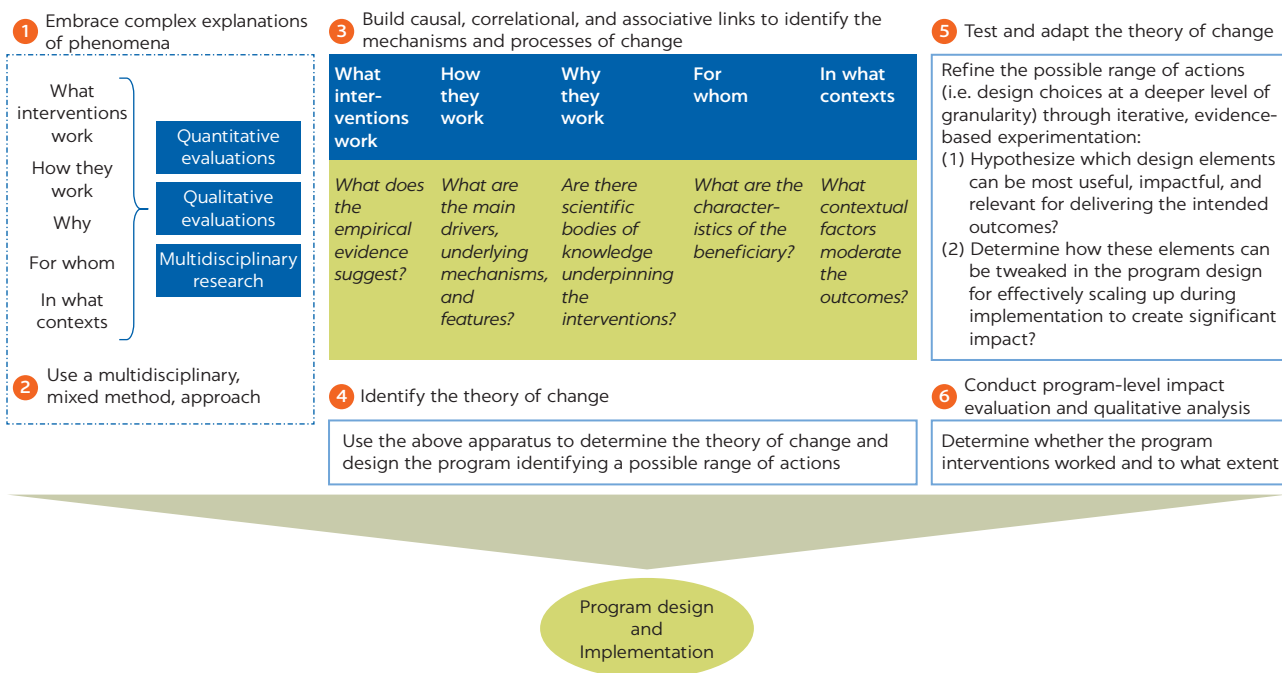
1 Embrace complex explanations of phenomena

What interventions work

How they work

Why

For whom

In what contexts

Quantitative evaluations

Qualitative evaluations

Multidisciplinary research

2 Use a multidisciplinary, mixed method, approach

3 Build causal, correlational, and associative links to identify the mechanisms and processes of change

| What interventions work | How they work | Why they work | For whom | In what contexts |
|---|---|---|---|---|
| What does the empirical evidence suggest? | What are the main drivers, underlying mechanisms, and features? | Are there scientific bodies of knowledge underpinning the interventions? | What are the characteristics of the beneficiary? | What contextual factors moderate the outcomes? |

4 Identify the theory of change

Use the above apparatus to determine the theory of change and design the program identifying a possible range of actions

5 Test and adapt the theory of change

Refine the possible range of actions (i.e. design choices at a deeper level of granularity) through iterative, evidence-based experimentation:
(1) Hypothesize which design elements can be most useful, impactful, and relevant for delivering the intended outcomes?
(2) Determine how these elements can be tweaked in the program design for effectively scaling up during implementation to create significant impact?

6 Conduct program-level impact evaluation and qualitative analysis

Determine whether the program interventions worked and to what extent

Program design and Implementation